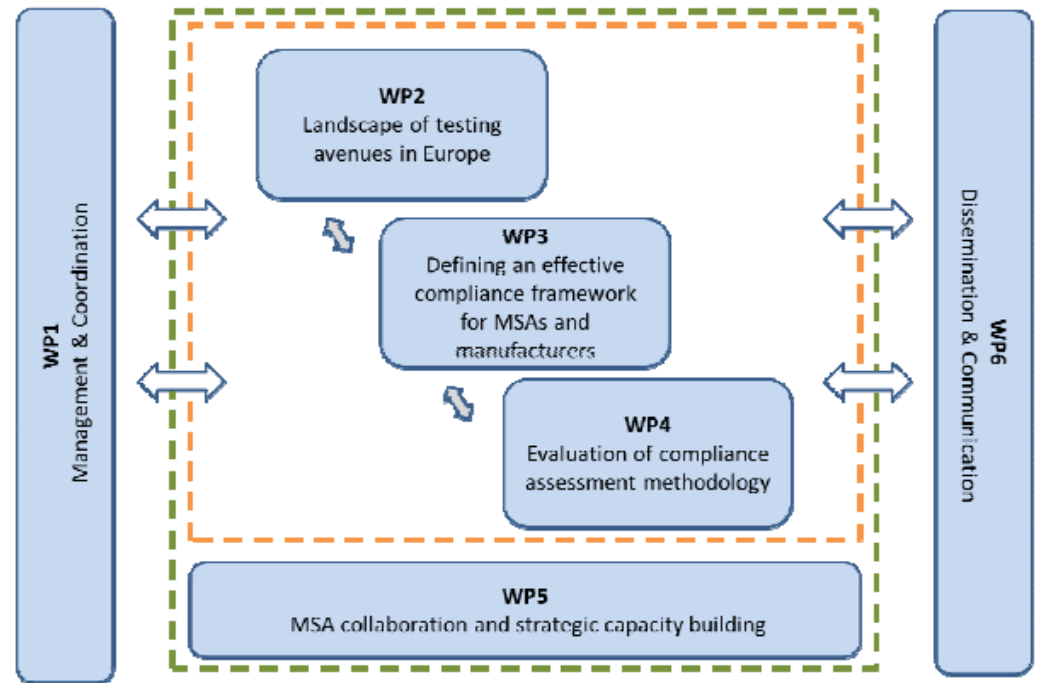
WP1
Management & Coordination

WP2
Landscape of testing avenues in Europe

WP3
Defining an effective compliance framework for MSAs and manufacturers

WP4
Evaluation of compliance assessment methodology

WP5
MSA collaboration and strategic capacity building

WP6
Dissemination & Communication